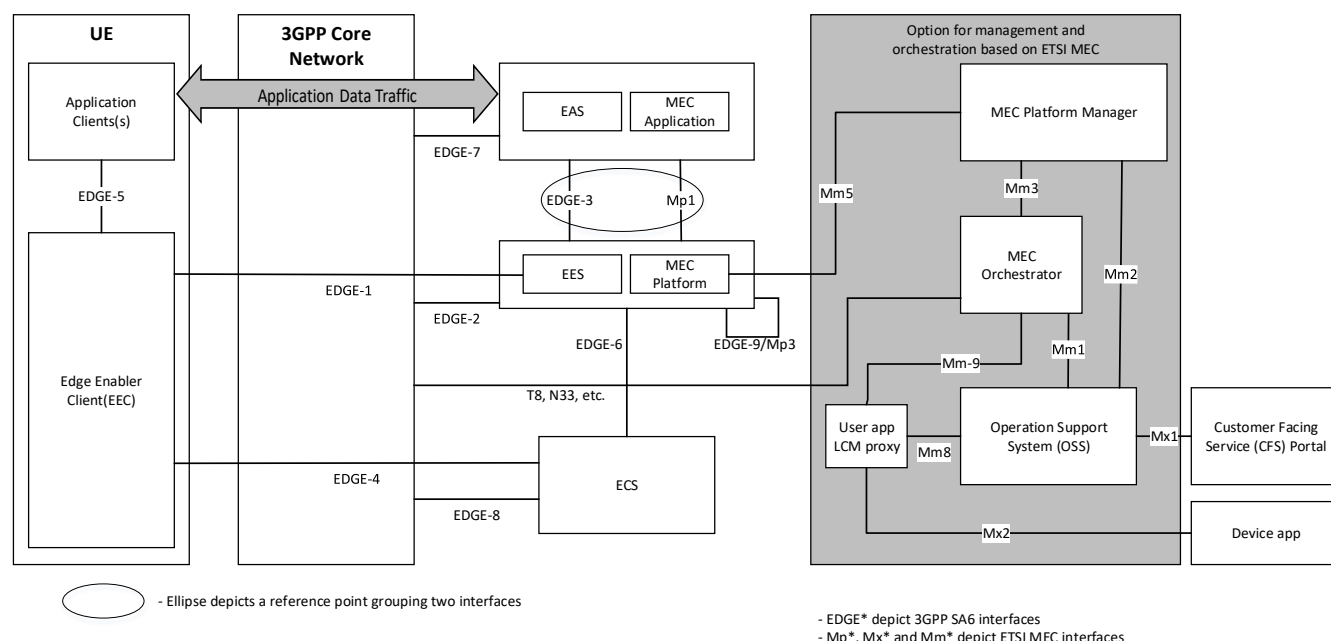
UE

3GPP Core Network

Application Clients(s)

Application Data Traffic

EAS

MEC Application

EDGE-7

EDGE-5

EDGE-3

Mp1

EES

MEC Platform

EDGE-1

EDGE-2

EDGE-6

EDGE-9/Mp3

Edge Enabler Client(EEC)

T8, N33, etc.

ECS

EDGE-4

EDGE-8

Option for management and orchestration based on ETSI MEC

MEC Platform Manager

Mm5

Mm3

MEC Orchestrator

Mm2

Mm-9

Mm1

User app LCM proxy

Mm8

Operation Support System (OSS)

Mx1

Customer Facing Service (CFS) Portal

Mx2

Device app

- Ellipse depicts a reference point grouping two interfaces

- EDGE* depict 3GPP SA6 interfaces
- Mp*, Mx* and Mm* depict ETSI MEC interfaces